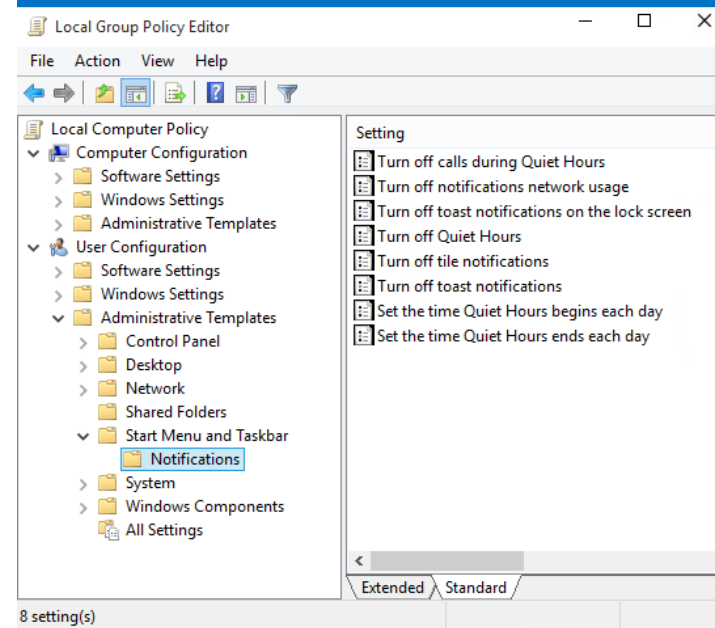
Local Group Policy Editor

File Action View Help

Local Computer Policy
Computer Configuration
Software Settings
Windows Settings
Administrative Templates
User Configuration
Software Settings
Windows Settings
Administrative Templates
Control Panel
Desktop
Network
Shared Folders
Start Menu and Taskbar
Notifications
System
Windows Components
All Settings

Setting
Turn off calls during Quiet Hours
Turn off notifications network usage
Turn off toast notifications on the lock screen
Turn off Quiet Hours
Turn off tile notifications
Turn off toast notifications
Set the time Quiet Hours begins each day
Set the time Quiet Hours ends each day

Extended Standard

8 setting(s)